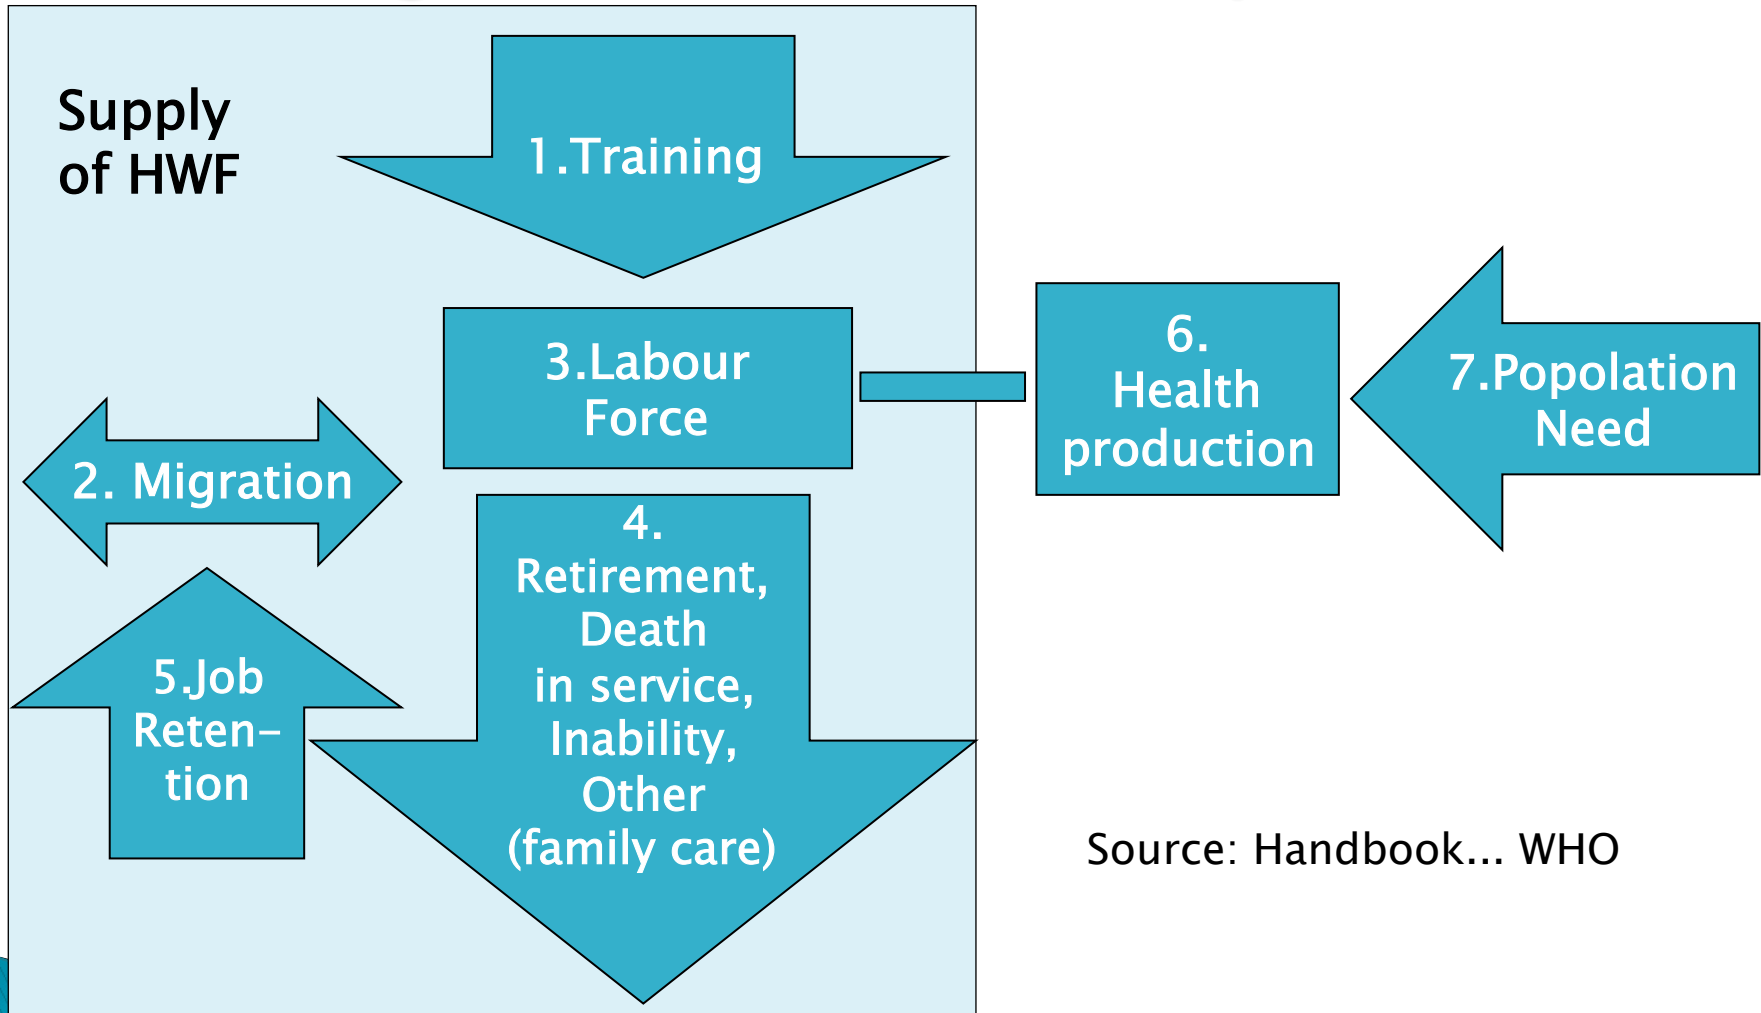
Supply of HWF

1.Training

3.Labour Force

2. Migration

4. Retirement, Death in service, Inability, Other (family care)

5.Job Retention

6. Health production

7.Popolation Need

Source: Handbook... WHO